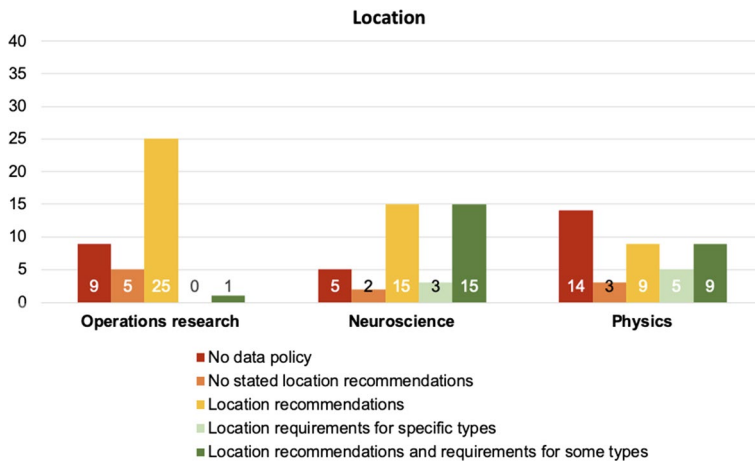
Location

40
35
30
25
20
15
10
5
0

9 5 25 0 1
5 2 15 3 15
14 3 9 5 9

Operations research
Neuroscience
Physics

No data policy
No stated location recommendations
Location recommendations
Location requirements for specific types
Location recommendations and requirements for some types